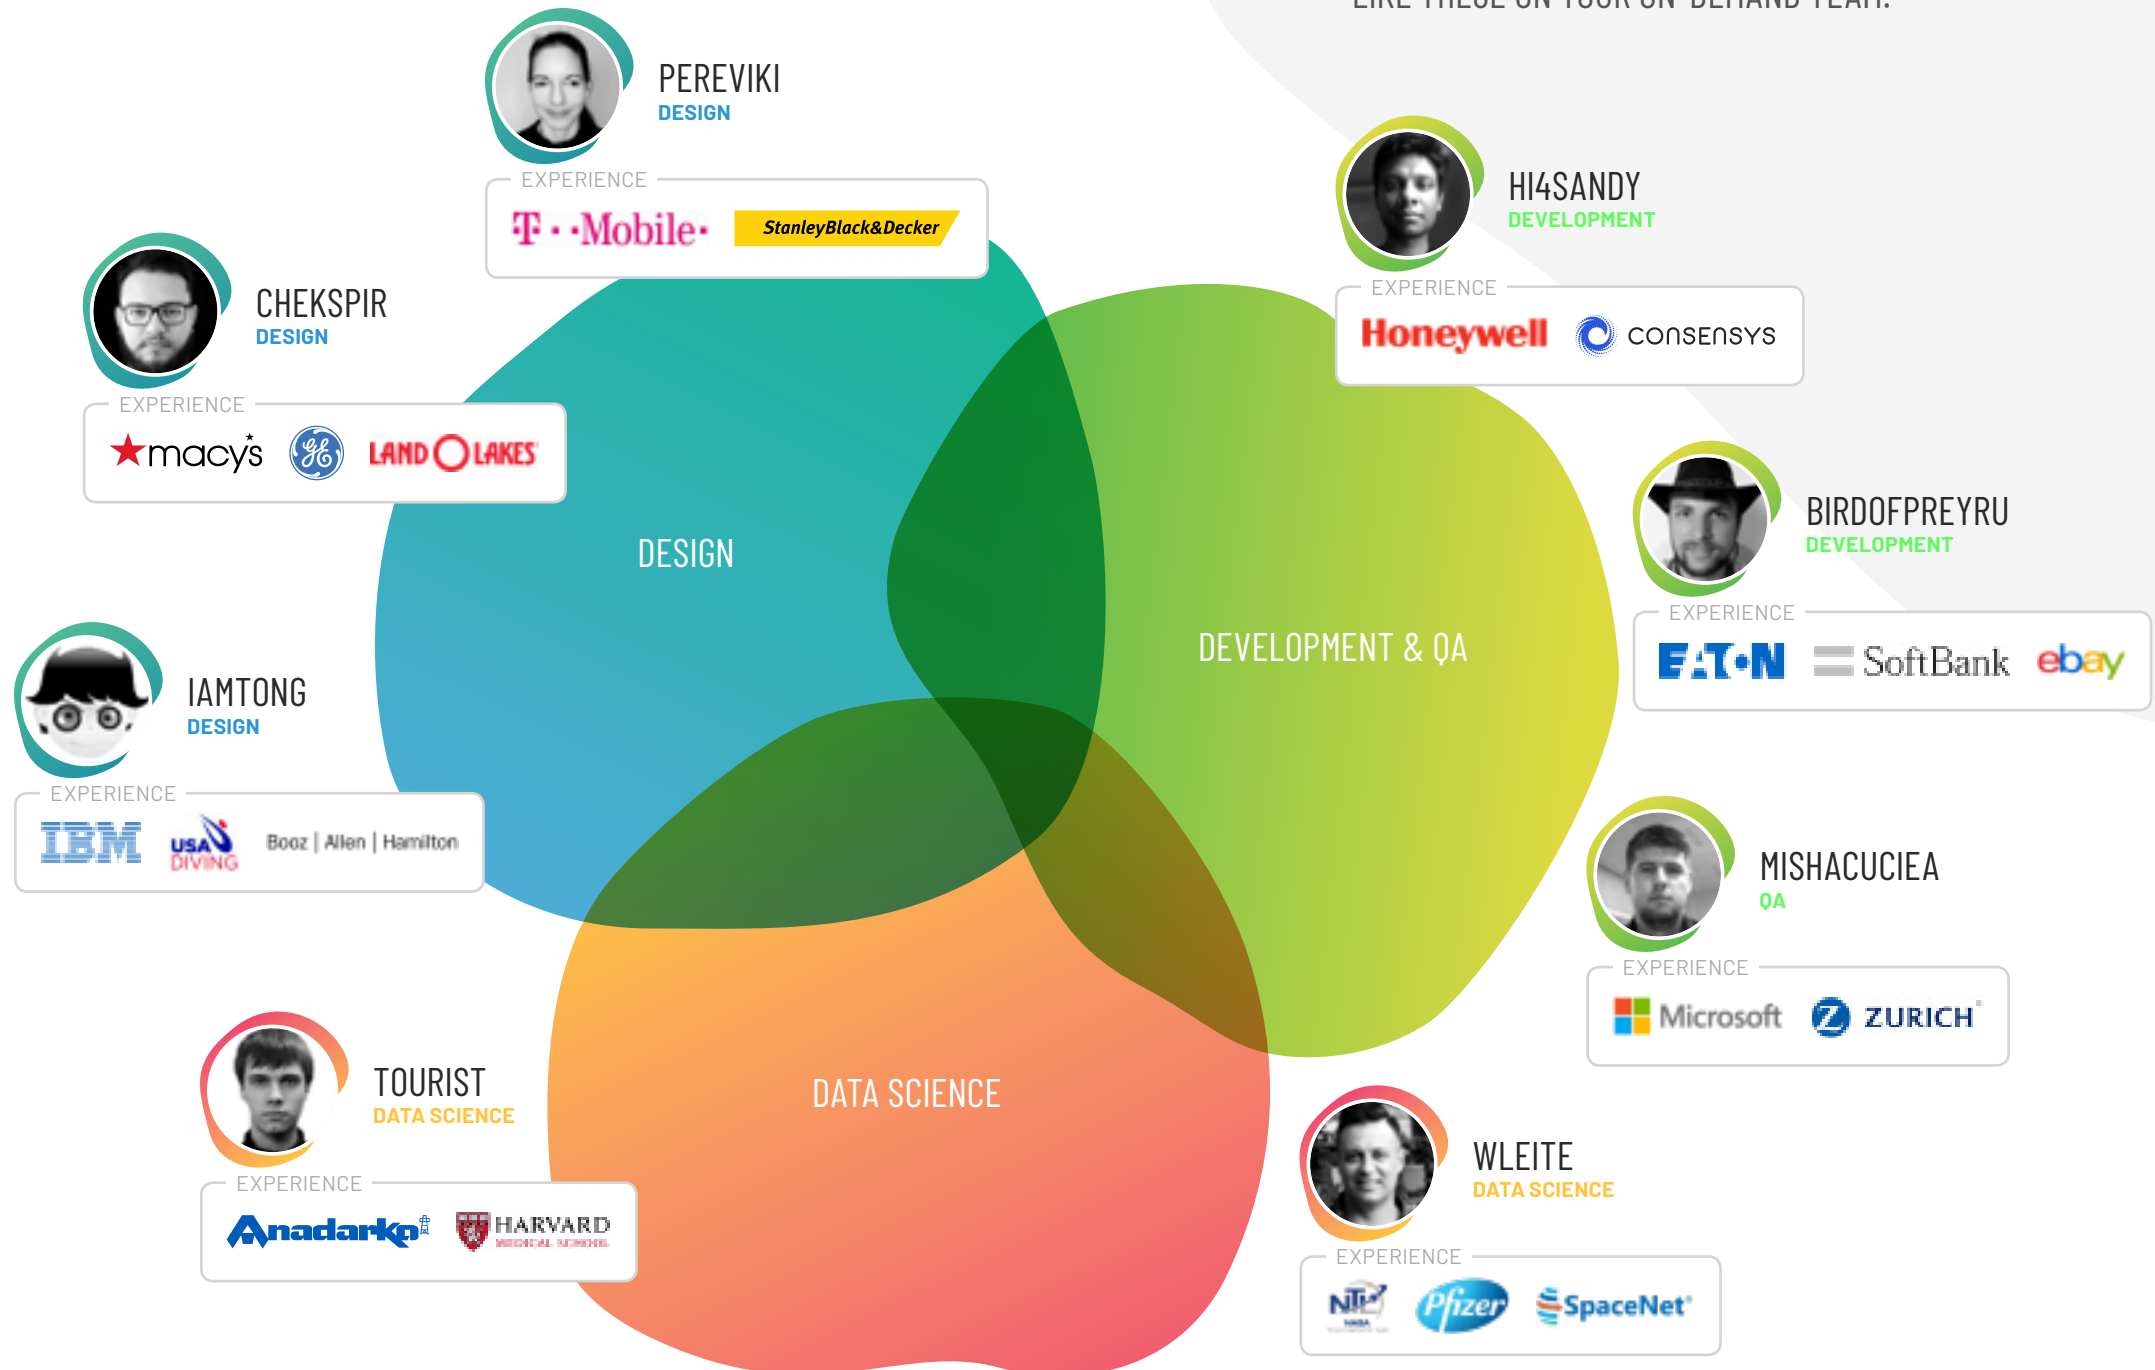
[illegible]

PEREVIKI
DESIGN
EXPERIENCE
T··Mobile· StanleyBlack&Decker

HI4SANDY
DEVELOPMENT
EXPERIENCE
Honeywell CONSENSYS

CHEKSPIR
DESIGN
EXPERIENCE
macy's LAND O LAKES

DESIGN

DEVELOPMENT & QA

BIRDOFPREYRU
DEVELOPMENT
EXPERIENCE
E·T·N SoftBank ebay

IAMTONG
DESIGN
EXPERIENCE
IBM USA DIVING Booz | Allen | Hamilton

MISHACUCIEA
QA
EXPERIENCE
Microsoft ZURICH

TOURIST
DATA SCIENCE
EXPERIENCE
Anadarko HARVARD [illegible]

DATA SCIENCE

WLEITE
DATA SCIENCE
EXPERIENCE
NTT Pfizer SpaceNet